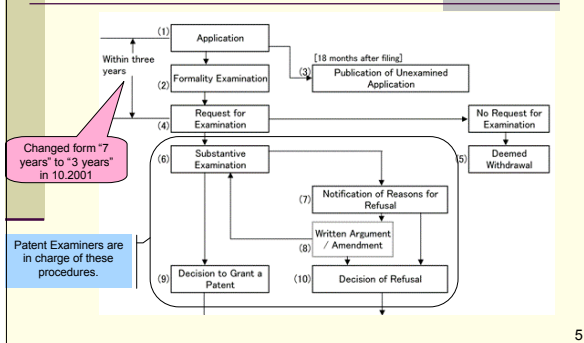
(1) Application

Within three years

(2) Formality Examination

[18 months after filing]

(3) Publication of Unexamined Application

(4) Request for Examination

No Request for Examination

(5) Deemed Withdrawal

Changed form "7 years" to "3 years" in 10.2001

(6) Substantive Examination

(7) Notification of Reasons for Refusal

(8) Written Argument / Amendment

Patent Examiners are in charge of these procedures.

(9) Decision to Grant a Patent

(10) Decision of Refusal

5